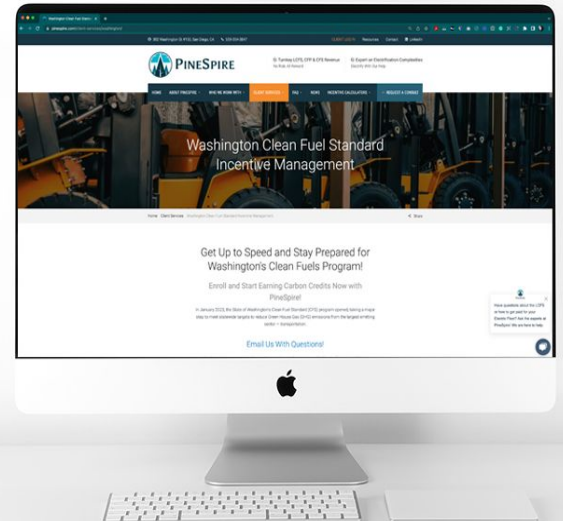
PineSpire

Washington Clean Fuel Standard Incentive Management

Home  Client Services  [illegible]

Get Up to Speed and Stay Prepared for Washington's Clean Fuels Program!

Enroll and Start Earning Carbon Credits Now with PineSpire!

In January 2023, the State of Washington's Clean Fuel Standard (CFS) program opened, taking a major step to meet statewide targets to reduce Green House Gas (GHG) emissions from the largest emitting sector – transportation.

Email Us With Questions!

Have questions about the LCFS or how to get paid for your Electric Fleet? Ask the experts at PineSpire! We are here to help.